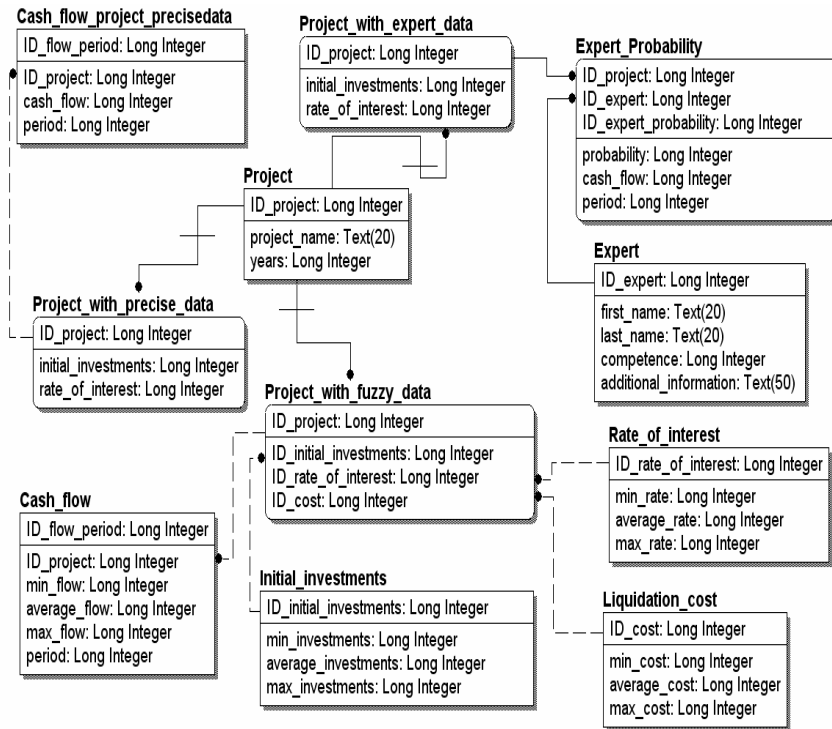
Cash_flow_project_precisedata
ID_flow_period: Long Integer
ID_project: Long Integer
cash_flow: Long Integer
period: Long Integer

Project_with_expert_data
ID_project: Long Integer
initial_investments: Long Integer
rate_of_interest: Long Integer

Expert_Probability
ID_project: Long Integer
ID_expert: Long Integer
ID_expert_probability: Long Integer
probability: Long Integer
cash_flow: Long Integer
period: Long Integer

Project
ID_project: Long Integer
project_name: Text(20)
years: Long Integer

Expert
ID_expert: Long Integer
first_name: Text(20)
last_name: Text(20)
competence: Long Integer
additional_information: Text(50)

Project_with_precise_data
ID_project: Long Integer
initial_investments: Long Integer
rate_of_interest: Long Integer

Project_with_fuzzy_data
ID_project: Long Integer
ID_initial_investments: Long Integer
ID_rate_of_interest: Long Integer
ID_cost: Long Integer

Rate_of_interest
ID_rate_of_interest: Long Integer
min_rate: Long Integer
average_rate: Long Integer
max_rate: Long Integer

Cash_flow
ID_flow_period: Long Integer
ID_project: Long Integer
min_flow: Long Integer
average_flow: Long Integer
max_flow: Long Integer
period: Long Integer

Initial_investments
ID_initial_investments: Long Integer
min_investments: Long Integer
average_investments: Long Integer
max_investments: Long Integer

Liquidation_cost
ID_cost: Long Integer
min_cost: Long Integer
average_cost: Long Integer
max_cost: Long Integer